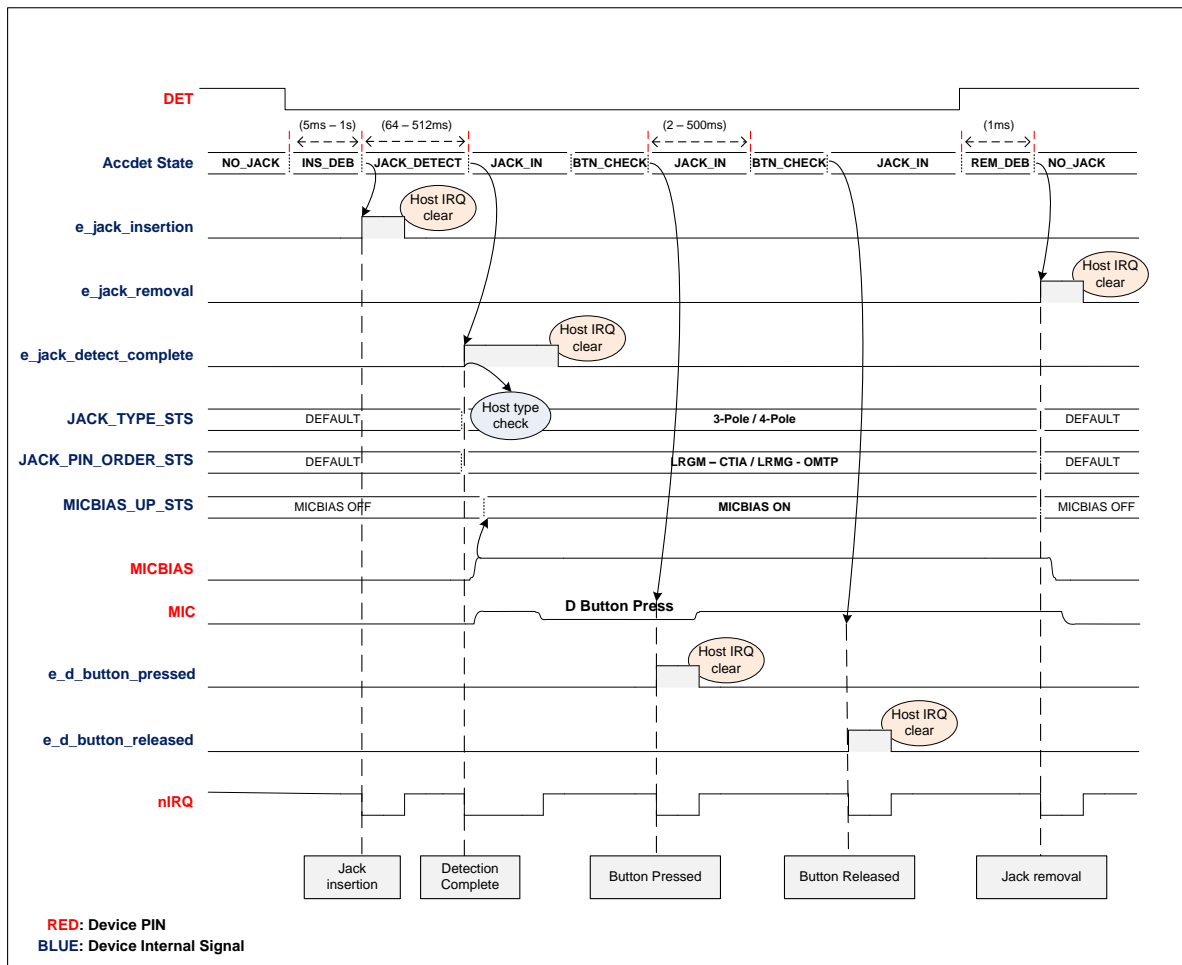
DET

(5ms – 1s)
(64 – 512ms)
(2 – 500ms)
(1ms)

Accdet State
NO_JACK
INS_DEB
JACK_DETECT
JACK_IN
BTN_CHECK
JACK_IN
BTN_CHECK
JACK_IN
REM_DEB
NO_JACK

e_jack_insertion
Host IRQ clear

e_jack_removal
Host IRQ clear

e_jack_detect_complete
Host IRQ clear

Host type check

JACK_TYPE_STS
DEFAULT
3-Pole / 4-Pole
DEFAULT

JACK_PIN_ORDER_STS
DEFAULT
LRGM – CTIA / LRMG - OMTP
DEFAULT

MICBIAS_UP_STS
MICBIAS OFF
MICBIAS ON
MICBIAS OFF

MICBIAS

MIC
D Button Press

e_d_button_pressed
Host IRQ clear

e_d_button_released
Host IRQ clear

nIRQ

Jack insertion
Detection Complete
Button Pressed
Button Released
Jack removal

RED: Device PIN
BLUE: Device Internal Signal